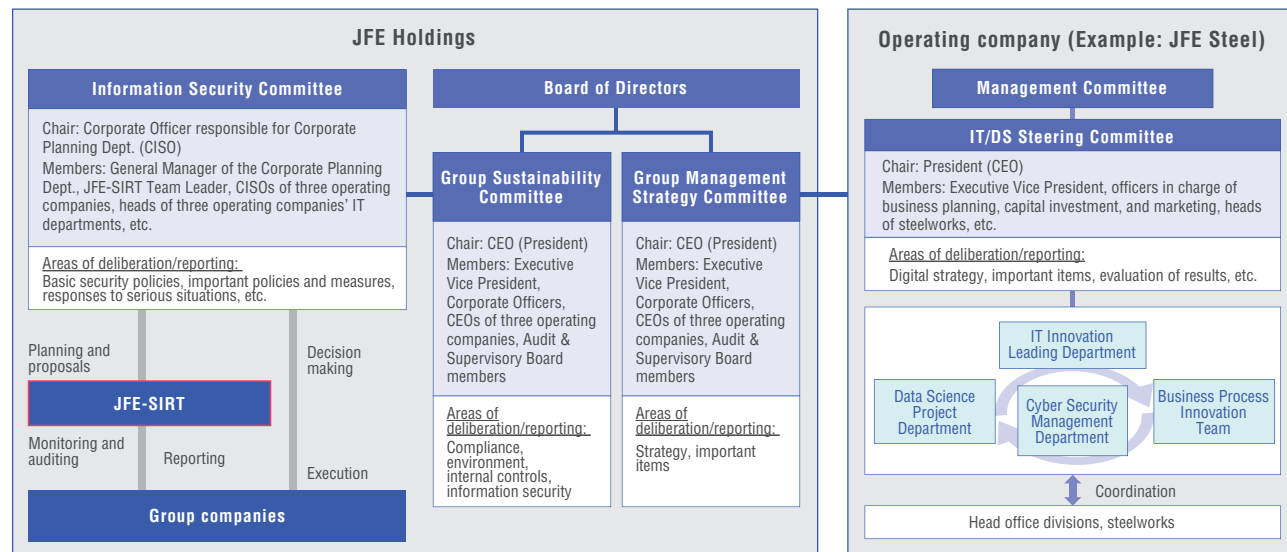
JFE Holdings

Information Security Committee

Chair: Corporate Officer responsible for Corporate Planning Dept. (CISO)
Members: General Manager of the Corporate Planning Dept., JFE-SIRT Team Leader, CISOs of three operating companies, heads of three operating companies' IT departments, etc.

Areas of deliberation/reporting:
Basic security policies, important policies and measures, responses to serious situations, etc.

Board of Directors

Group Sustainability Committee

Chair: CEO (President)
Members: Executive Vice President, Corporate Officers, CEOs of three operating companies, Audit & Supervisory Board members

Areas of deliberation/reporting:
Compliance, environment, internal controls, information security

Group Management Strategy Committee

Chair: CEO (President)
Members: Executive Vice President, Corporate Officers, CEOs of three operating companies, Audit & Supervisory Board members

Areas of deliberation/reporting:
Strategy, important items

Planning and proposals

Decision making

JFE-SIRT

Monitoring and auditing

Reporting

Execution

Group companies

Operating company (Example: JFE Steel)

Management Committee

IT/DS Steering Committee

Chair: President (CEO)
Members: Executive Vice President, officers in charge of business planning, capital investment, and marketing, heads of steelworks, etc.

Areas of deliberation/reporting:
Digital strategy, important items, evaluation of results, etc.

IT Innovation Leading Department

Data Science Project Department

Cyber Security Management Department

Business Process Innovation Team

Coordination

Head office divisions, steelworks